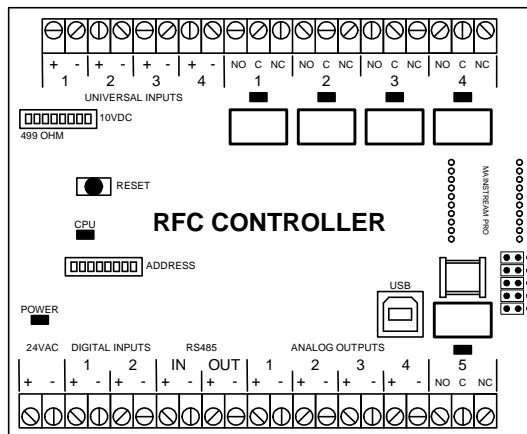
+ - + - + - + - NO C NC NO C NC NO C NC NO C NC
1 2 3 4 1 2 3 4
UNIVERSAL INPUTS
10VDC
499 OHM

RESET

MAINSTREAM PRO

RFC CONTROLLER

CPU

ADDRESS

USB

POWER

24VAC DIGITAL INPUTS RS485 ANALOG OUTPUTS
1 2 IN OUT 1 2 3 4 5
+ - + - + - + - + - + - + - + - NO C NC